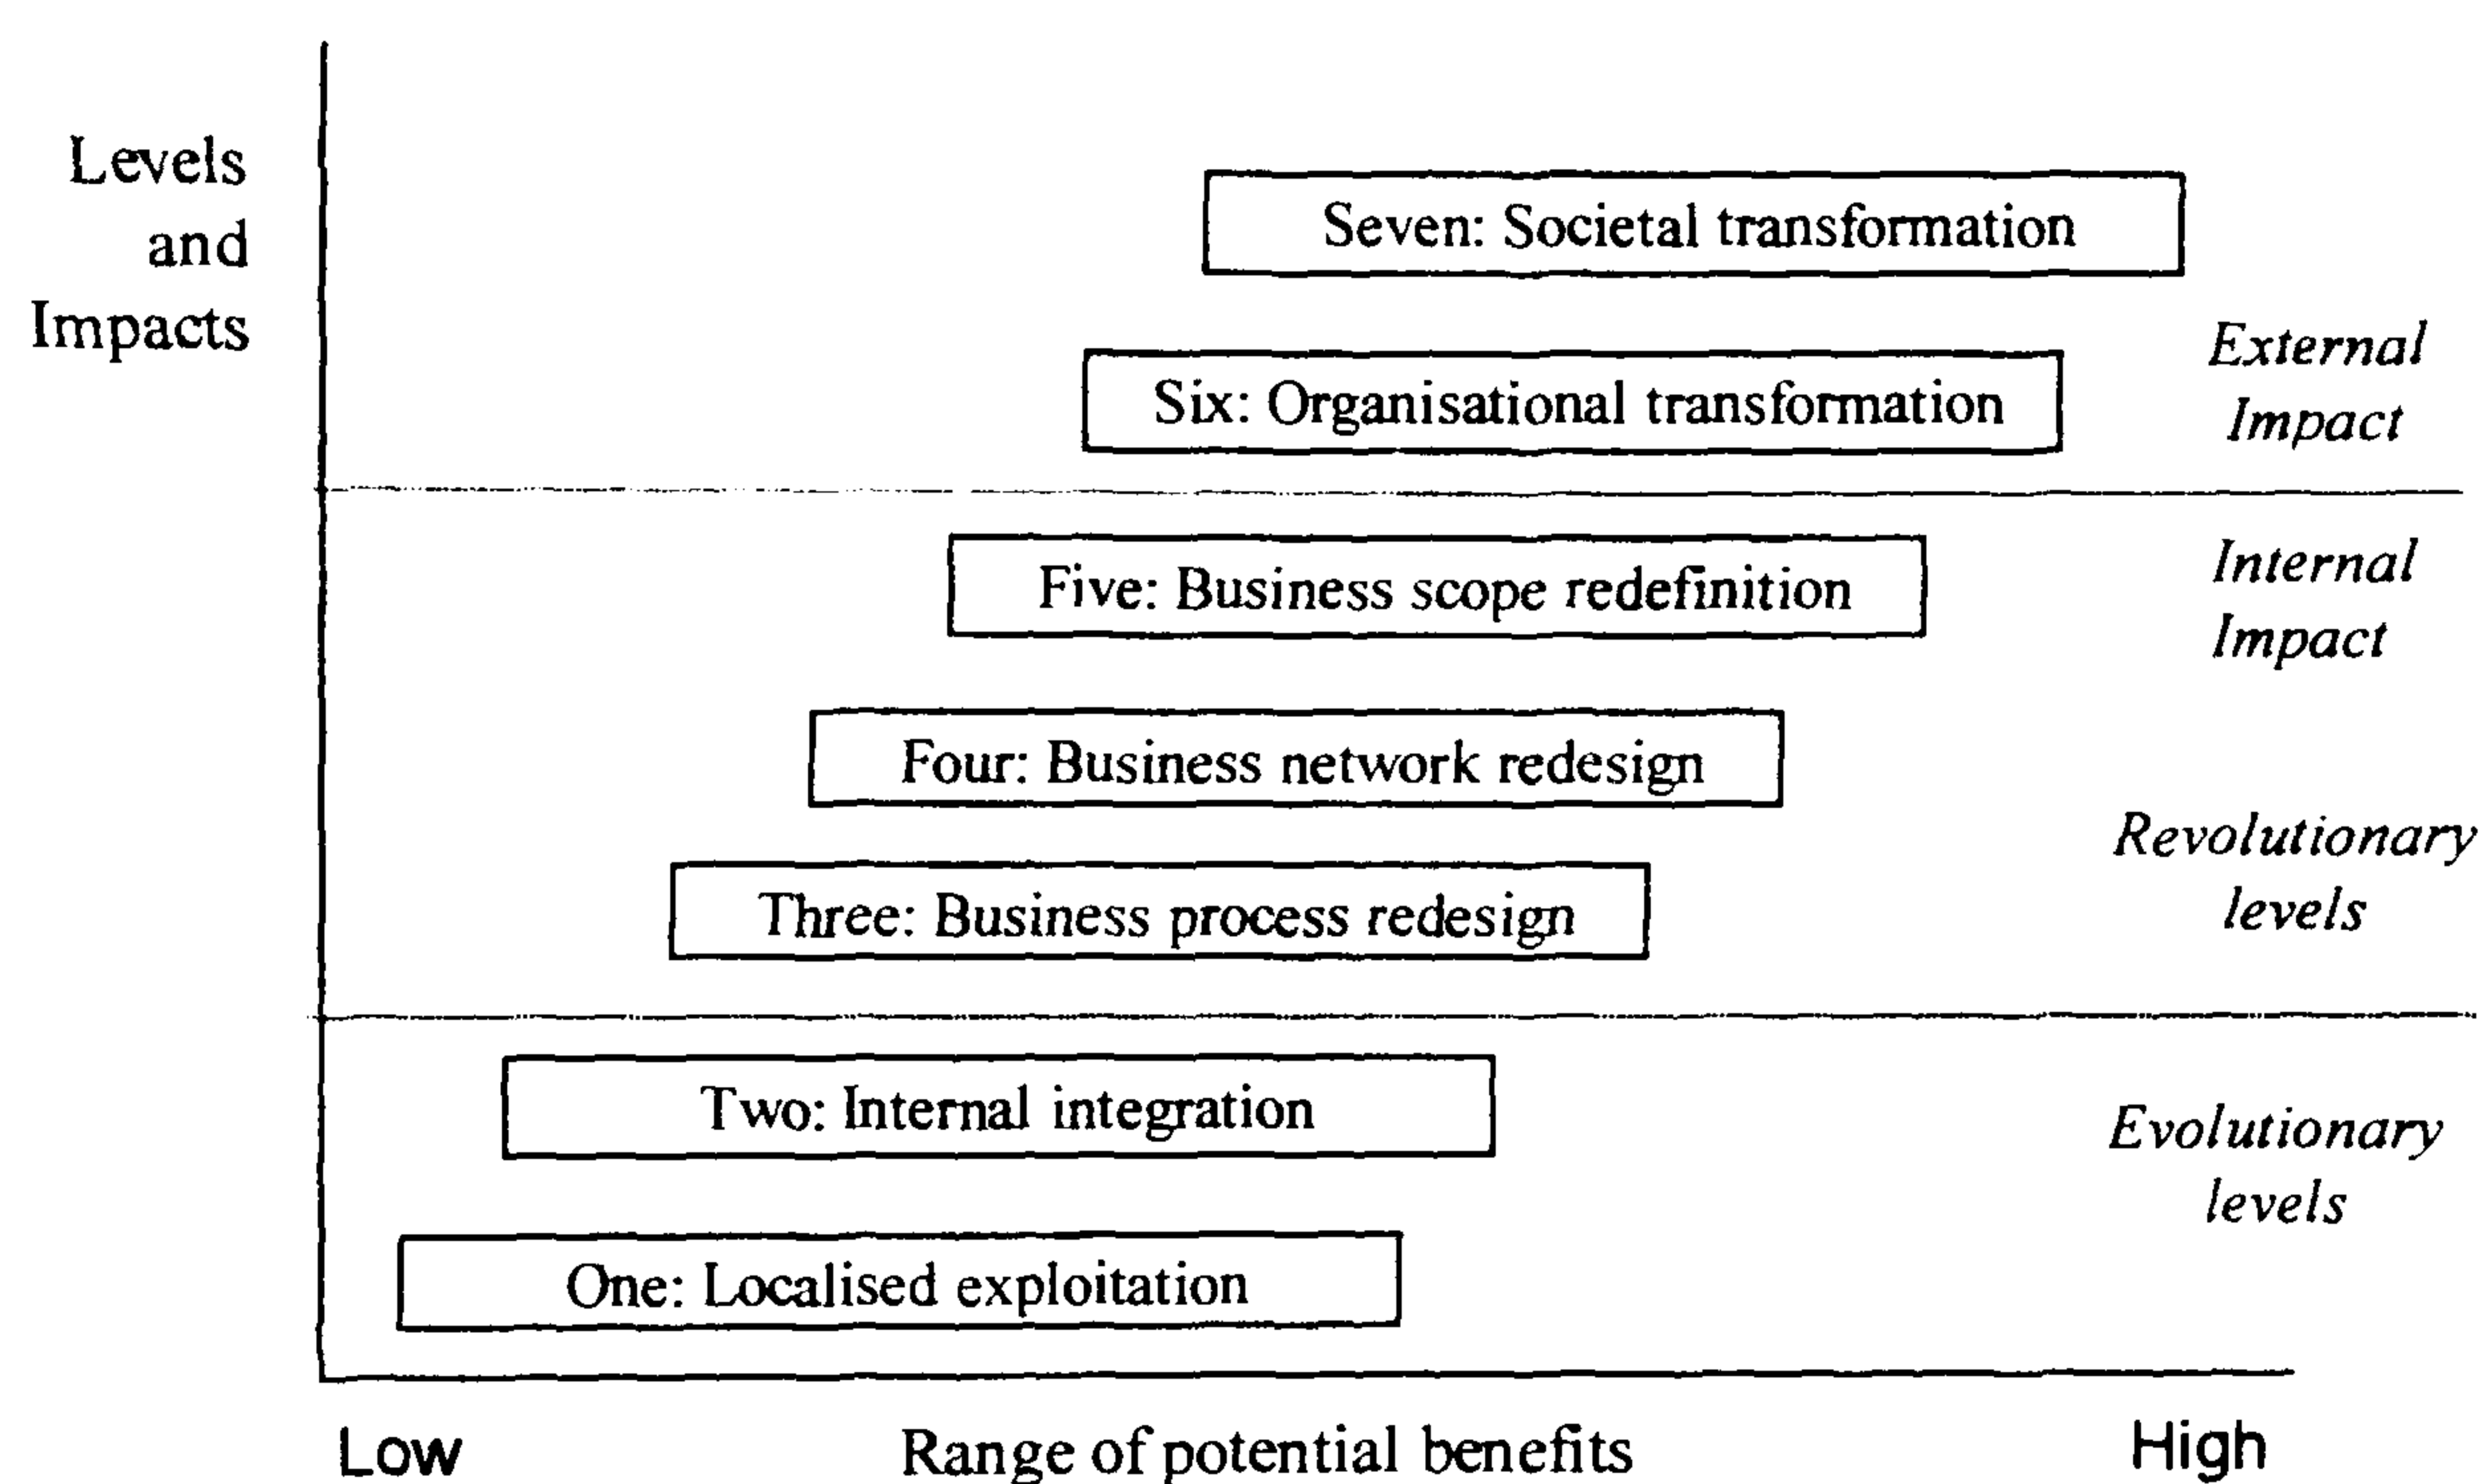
Levels and Impacts

Seven: Societal transformation

Six: Organisational transformation

External Impact

Internal Impact

Five: Business scope redefinition

Four: Business network redesign

Three: Business process redesign

Revolutionary levels

Two: Internal integration

One: Localised exploitation

Evolutionary levels

Low

Range of potential benefits

High